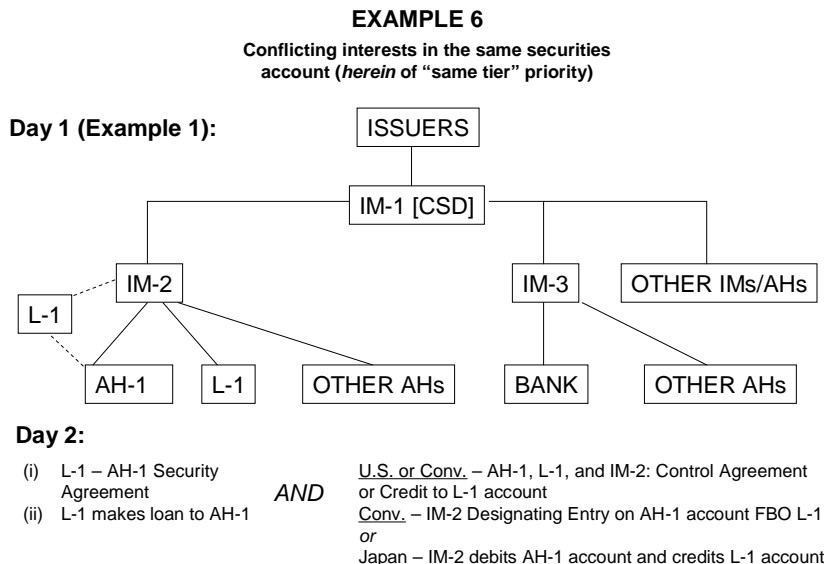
EXAMPLE 6

Conflicting interests in the same securities account (*herein* of "same tier" priority)

Day 1 (Example 1):

ISSUERS

IM-1 [CSD]

IM-2

IM-3

OTHER IMs/AHs

L-1

AH-1

L-1

OTHER AHs

BANK

OTHER AHs

Day 2:

(i) L-1 – AH-1 Security Agreement
(ii) L-1 makes loan to AH-1

*AND*

U.S. or Conv. – AH-1, L-1, and IM-2: Control Agreement or Credit to L-1 account
Conv. – IM-2 Designating Entry on AH-1 account FBO L-1
*or*
Japan – IM-2 debits AH-1 account and credits L-1 account